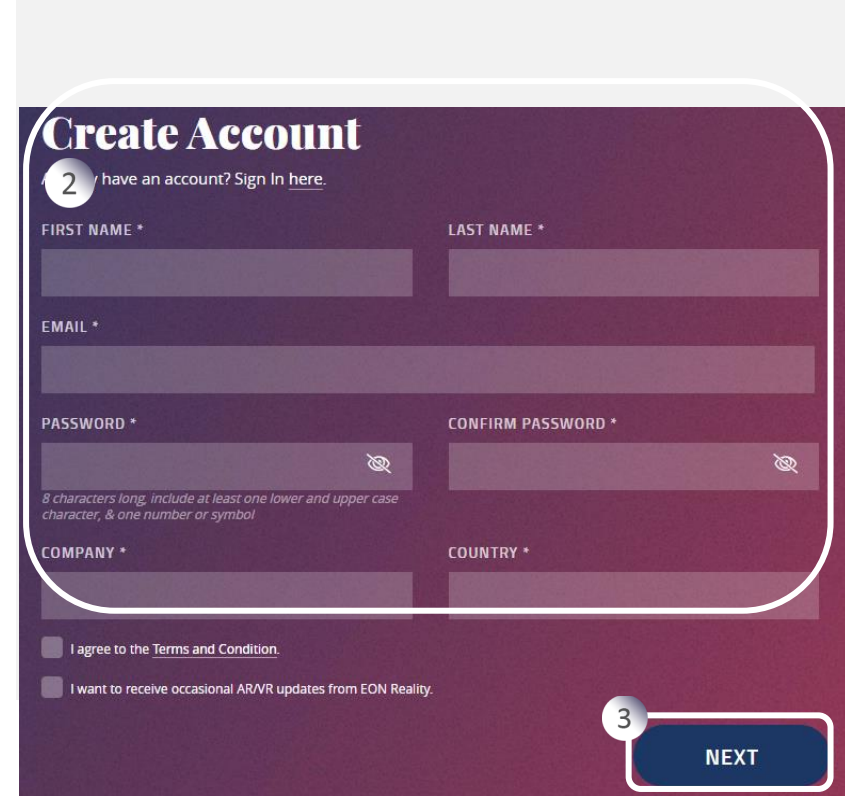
Create Account

2

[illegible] have an account? Sign In here.

FIRST NAME *

LAST NAME *

EMAIL *

PASSWORD *

CONFIRM PASSWORD *

8 characters long, include at least one lower and upper case character, & one number or symbol

COMPANY *

COUNTRY *

I agree to the Terms and Condition.

I want to receive occasional AR/VR updates from EON Reality.

3

NEXT